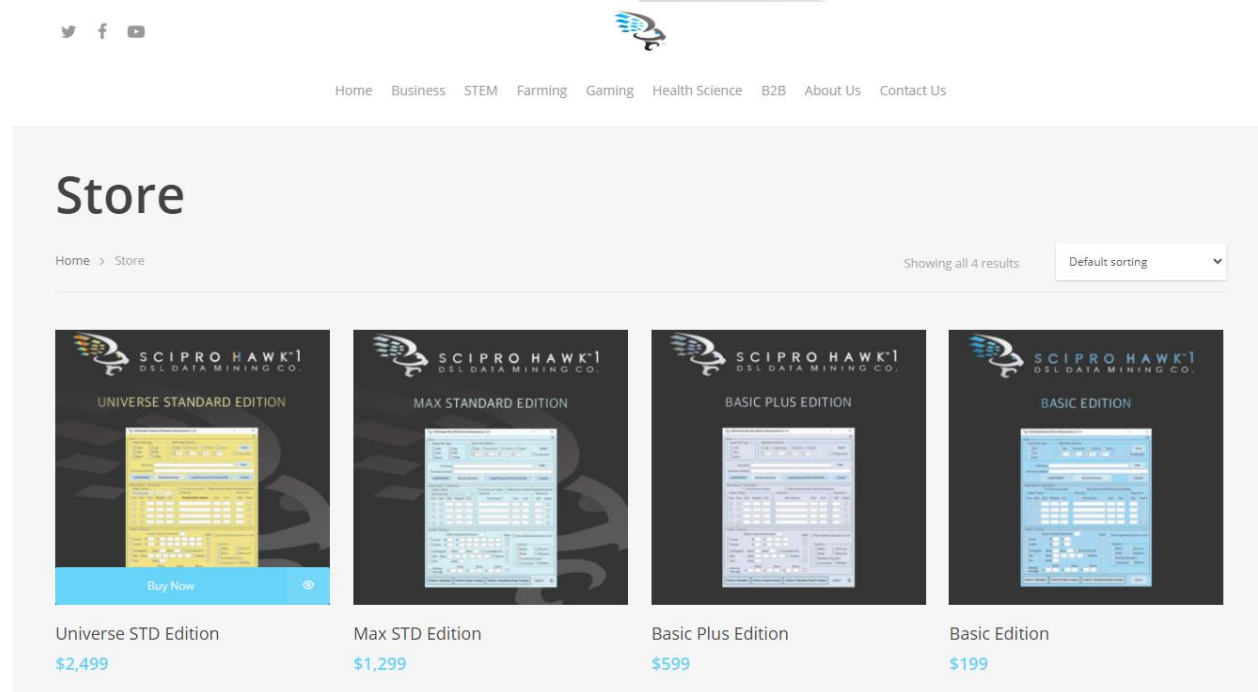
Home Business STEM Farming Gaming Health Science B2B About Us Contact Us

Store

Home > Store

Showing all 4 results

Default sorting

SCIPRO HAWK™1
DSL DATA MINING CO.
UNIVERSE STANDARD EDITION

Buy Now

Universe STD Edition
$2,499

SCIPRO HAWK™1
DSL DATA MINING CO.
MAX STANDARD EDITION

Max STD Edition
$1,299

SCIPRO HAWK™1
DSL DATA MINING CO.
BASIC PLUS EDITION

Basic Plus Edition
$599

SCIPRO HAWK™1
DSL DATA MINING CO.
BASIC EDITION

Basic Edition
$199